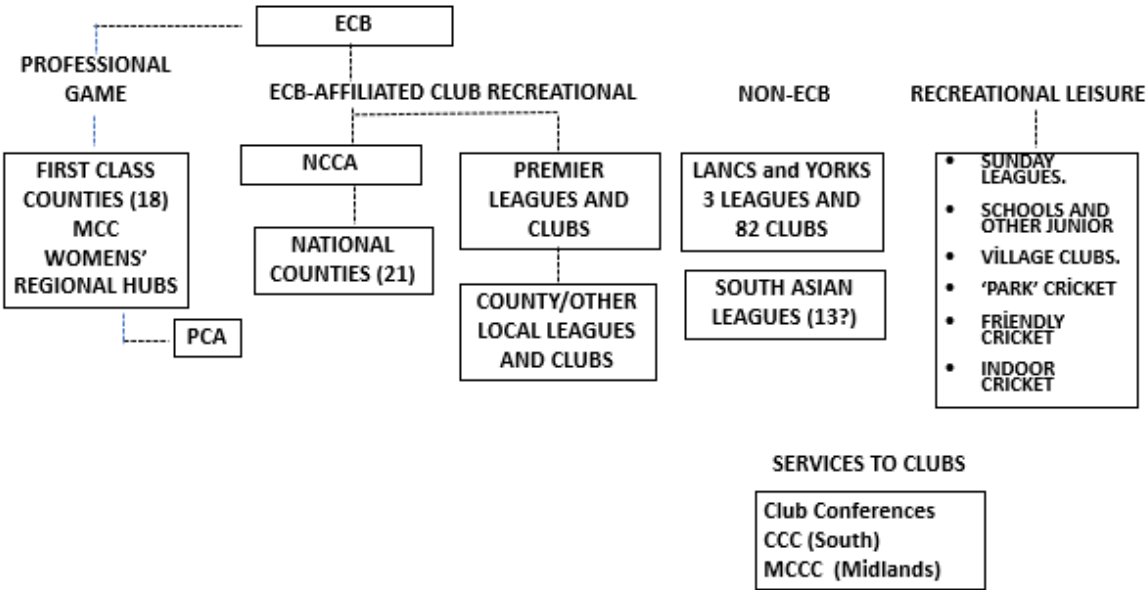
ECB

PROFESSIONAL GAME

ECB-AFFILIATED CLUB RECREATIONAL

NON-ECB

RECREATIONAL LEISURE

FIRST CLASS COUNTIES (18) MCC WOMENS' REGIONAL HUBS

PCA

NCCA

NATIONAL COUNTIES (21)

PREMIER LEAGUES AND CLUBS

COUNTY/OTHER LOCAL LEAGUES AND CLUBS

LANCS and YORKS 3 LEAGUES AND 82 CLUBS

SOUTH ASIAN LEAGUES (13?)

- SUNDAY LEAGUES.
- SCHOOLS AND OTHER JUNIOR
- VİLLAGE CLUBS.
- 'PARK' CRİCKET
- FRİENDLY CRICKET
- INDOOR CRICKET

SERVICES TO CLUBS

Club Conferences
CCC (South)
MCCC (Midlands)